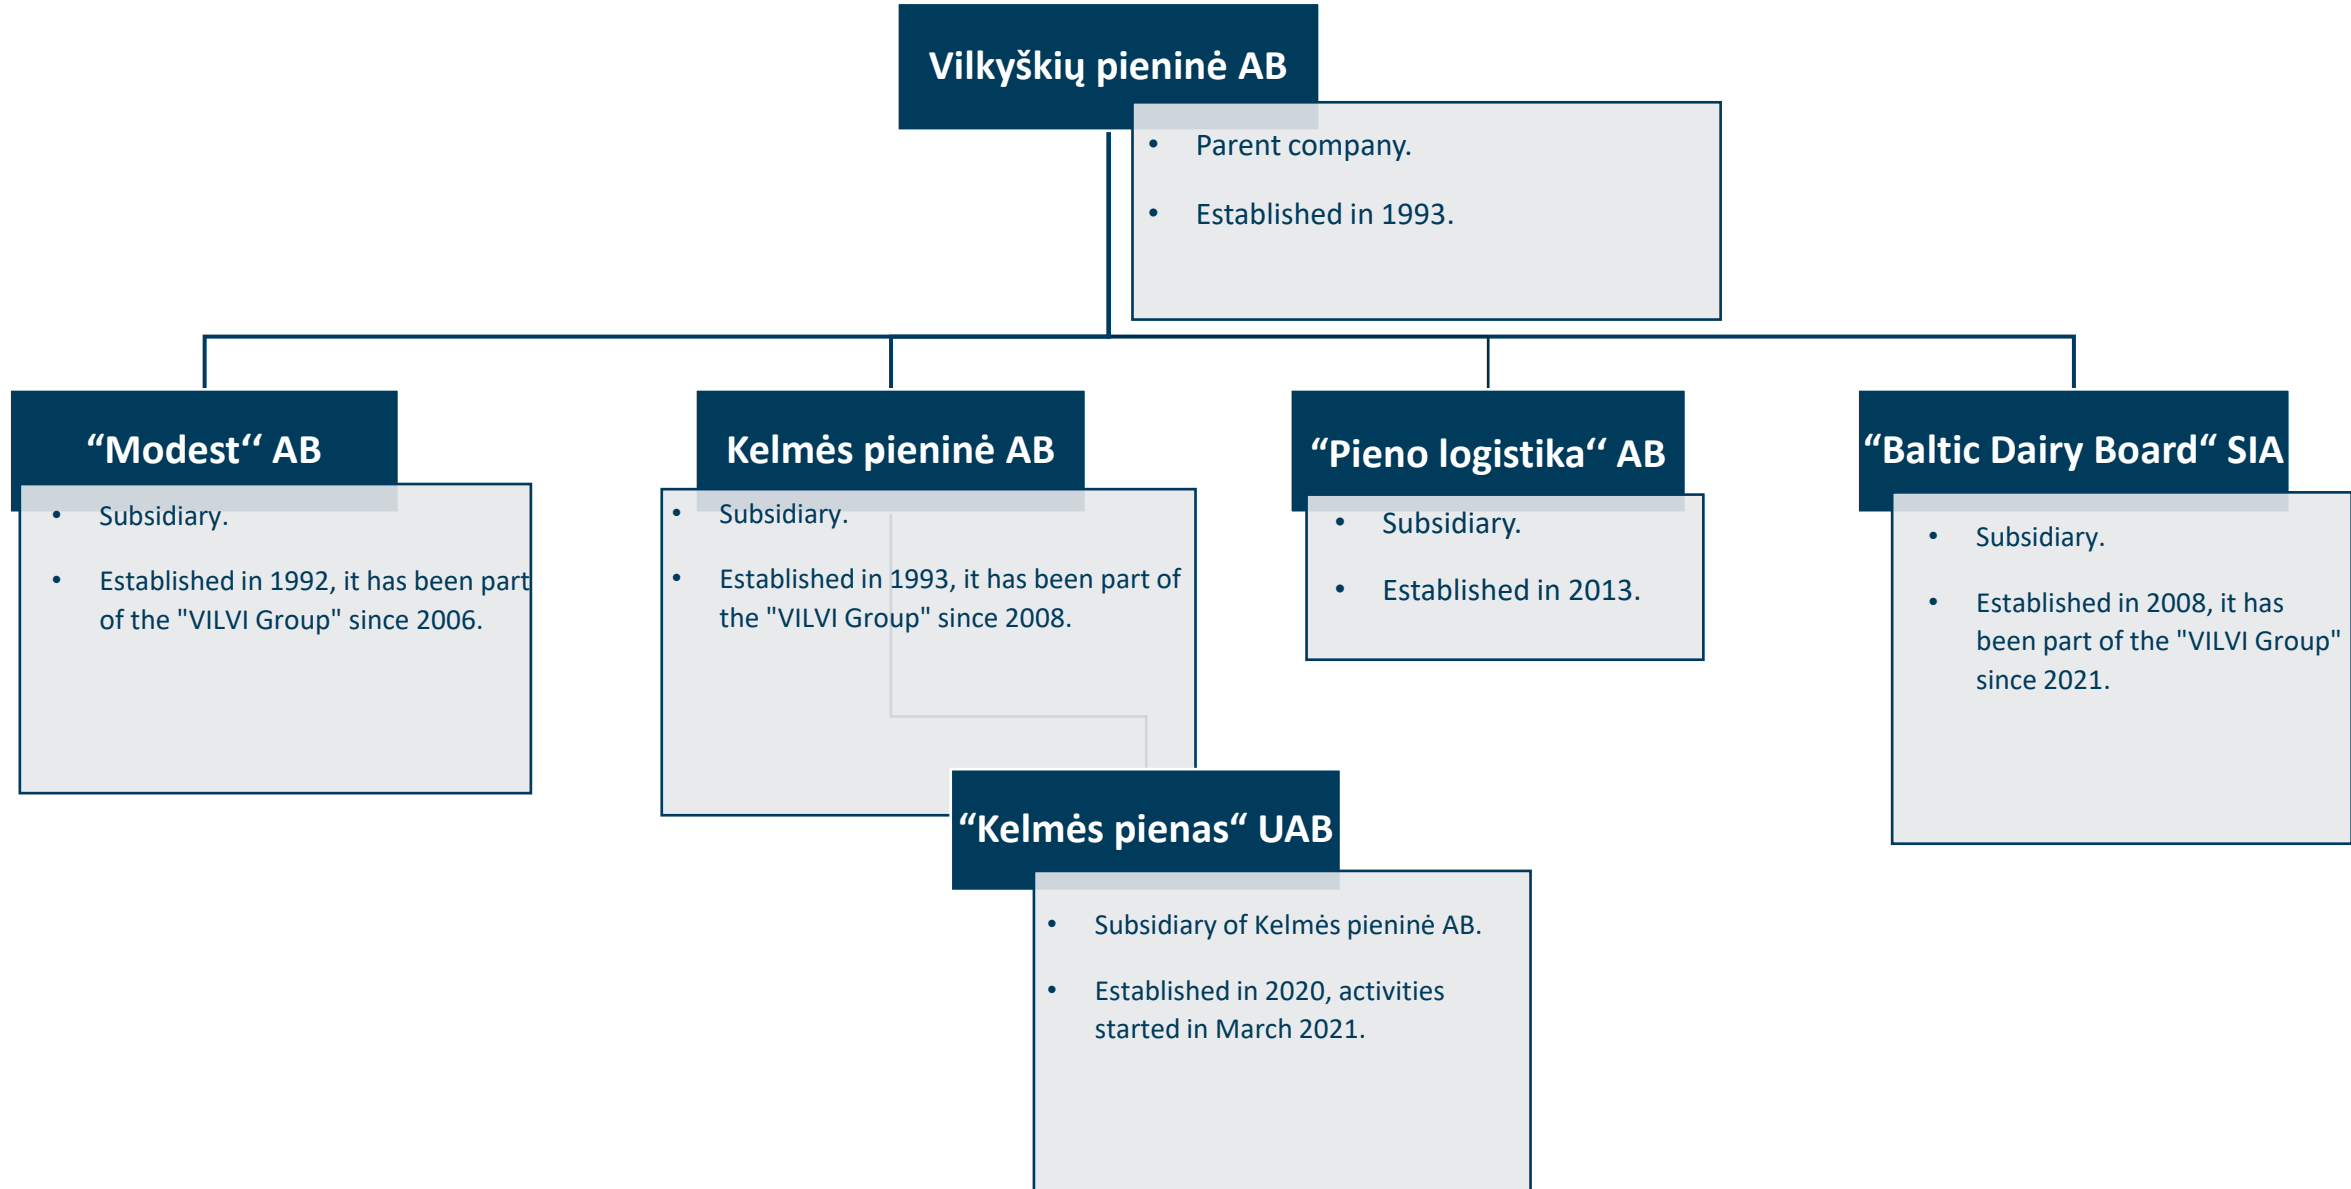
Vilkyškių pieninė AB

- Parent company.
- Established in 1993.

“Modest“ AB

- Subsidiary.
- Established in 1992, it has been part of the "VILVI Group" since 2006.

Kelmės pieninė AB

- Subsidiary.
- Established in 1993, it has been part of the "VILVI Group" since 2008.

“Pieno logistika“ AB

- Subsidiary.
- Established in 2013.

“Baltic Dairy Board“ SIA

- Subsidiary.
- Established in 2008, it has been part of the "VILVI Group" since 2021.

“Kelmės pienas“ UAB

- Subsidiary of Kelmės pieninė AB.
- Established in 2020, activities started in March 2021.